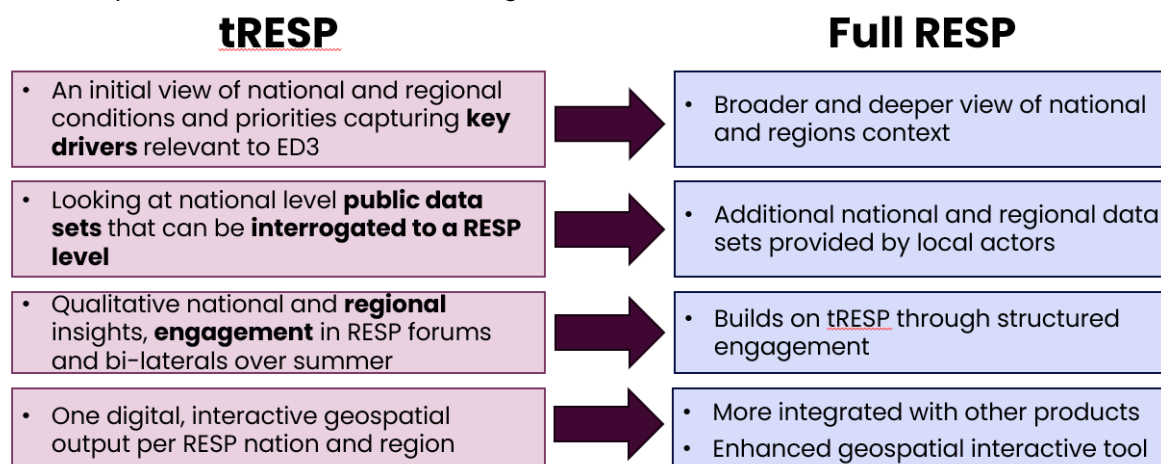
tRESP

Full RESP

• An initial view of national and regional conditions and priorities capturing **key drivers** relevant to ED3

• Broader and deeper view of national and regions context

• Looking at national level **public data sets** that can be **interrogated to a RESP level**

• Additional national and regional data sets provided by local actors

• Qualitative national and **regional** insights, **engagement** in RESP forums and bi-laterals over summer

• Builds on tRESP through structured engagement

• One digital, interactive geospatial output per RESP nation and region

• More integrated with other products
• Enhanced geospatial interactive tool